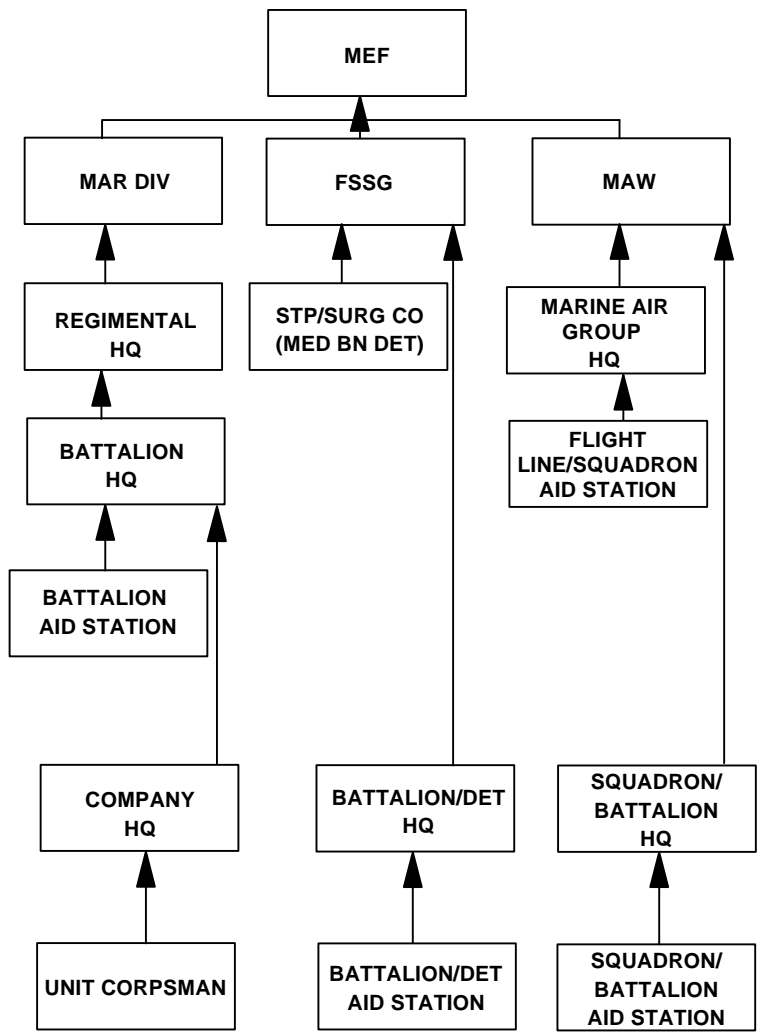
MEF

MAR DIV

FSSG

MAW

REGIMENTAL HQ

STP/SURG CO (MED BN DET)

MARINE AIR GROUP HQ

BATTALION HQ

FLIGHT LINE/SQUADRON AID STATION

BATTALION AID STATION

COMPANY HQ

BATTALION/DET HQ

SQUADRON/ BATTALION HQ

UNIT CORPSMAN

BATTALION/DET AID STATION

SQUADRON/ BATTALION AID STATION